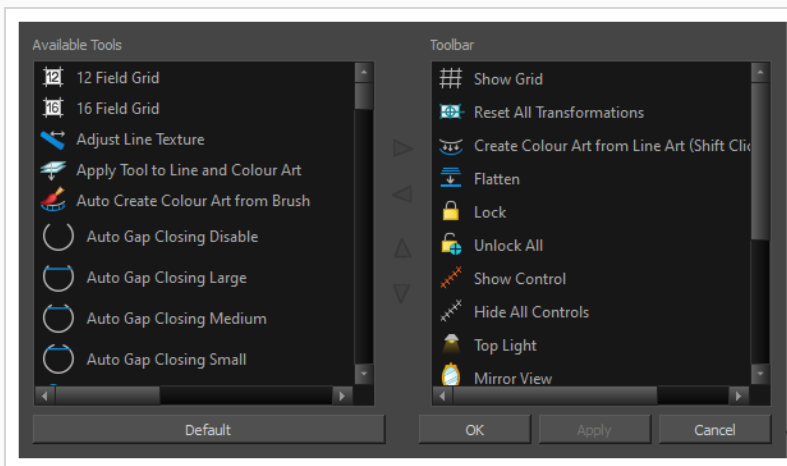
Available Tools

12 Field Grid
16 Field Grid
Adjust Line Texture
Apply Tool to Line and Colour Art
Auto Create Colour Art from Brush
Auto Gap Closing Disable
Auto Gap Closing Large
Auto Gap Closing Medium
Auto Gap Closing Small

Toolbar

Show Grid
Reset All Transformations
Create Colour Art from Line Art (Shift Clic
Flatten
Lock
Unlock All
Show Control
Hide All Controls
Top Light
Mirror View

Default
OK
Apply
Cancel